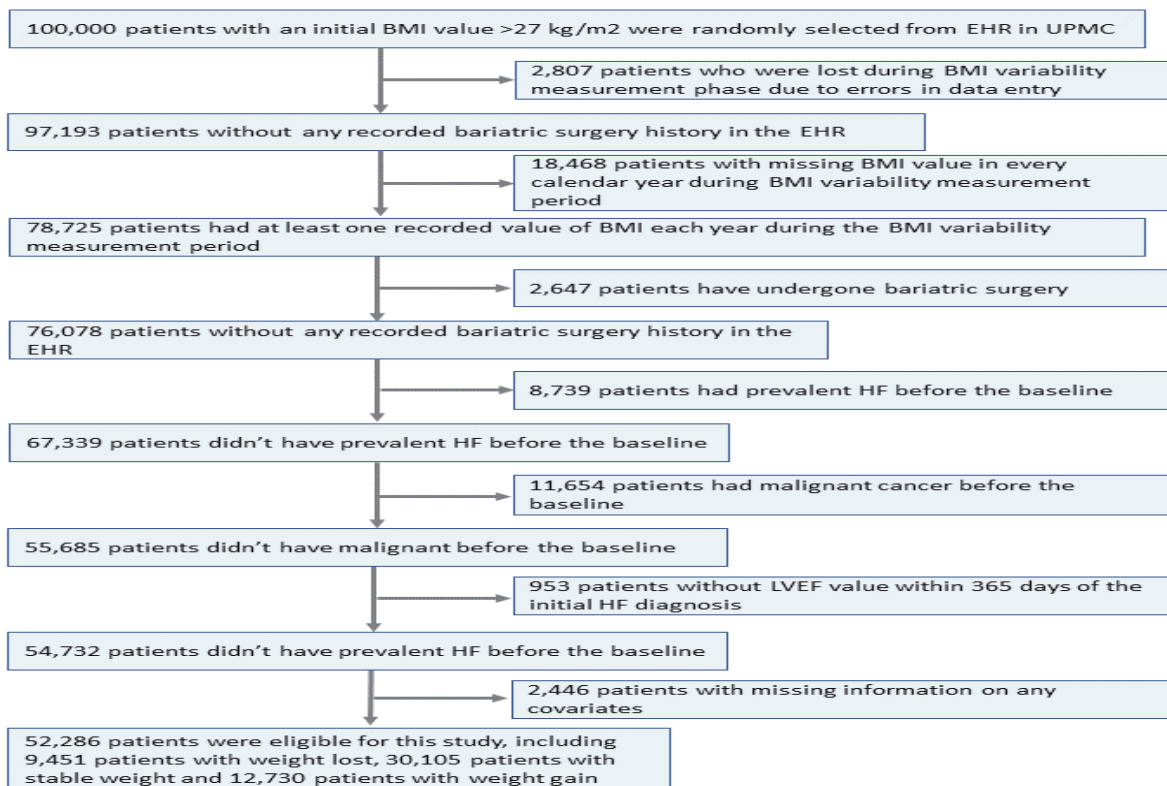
100,000 patients with an initial BMI value >27 kg/m2 were randomly selected from EHR in UPMC

2,807 patients who were lost during BMI variability measurement phase due to errors in data entry

97,193 patients without any recorded bariatric surgery history in the EHR

18,468 patients with missing BMI value in every calendar year during BMI variability measurement period

78,725 patients had at least one recorded value of BMI each year during the BMI variability measurement period

2,647 patients have undergone bariatric surgery

76,078 patients without any recorded bariatric surgery history in the EHR

8,739 patients had prevalent HF before the baseline

67,339 patients didn’t have prevalent HF before the baseline

11,654 patients had malignant cancer before the baseline

55,685 patients didn’t have malignant before the baseline

953 patients without LVEF value within 365 days of the initial HF diagnosis

54,732 patients didn’t have prevalent HF before the baseline

2,446 patients with missing information on any covariates

52,286 patients were eligible for this study, including 9,451 patients with weight lost, 30,105 patients with stable weight and 12,730 patients with weight gain